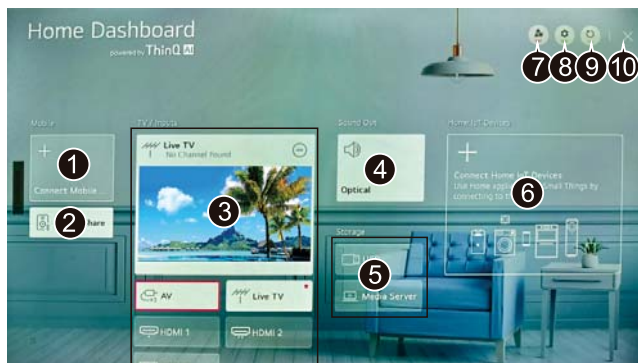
Home Dashboard
powered by ThinQ AI

7 8 9 10

Mobile
+
Connect Mobile
1
2
hare

TV / Inputs
Live TV
No Channel Found
3
AV
Live TV
HDMI 1
HDMI 2

Sound Out
4
Optical

Storage
5
Media Server

Home IoT Devices
+
Connect Home IoT Devices
Use Home app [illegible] Small Things by connecting to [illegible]
6